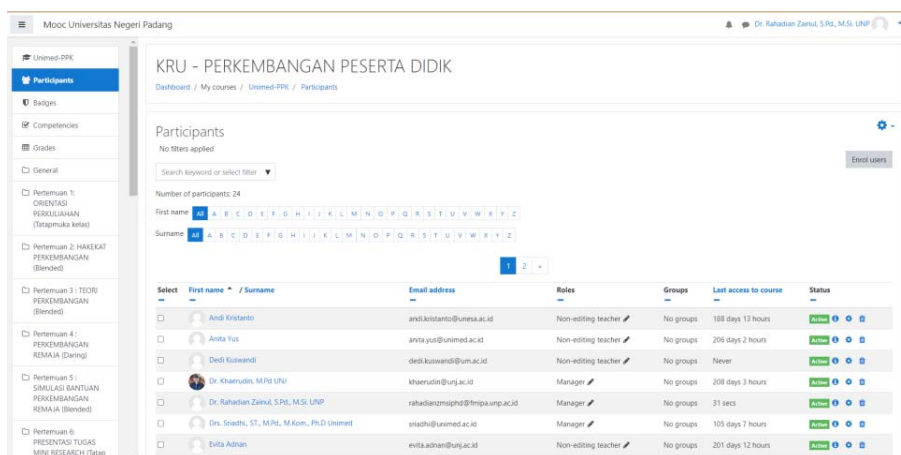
Mooc Universitas Negeri Padang

Dr. Rahadian Zainul, S.Pd., M.Si. UNP

Unimed-PPK
Participants
Badges
Competencies
Grades
General
Pertemuan 1: ORIENTASI PERKULIAHAN (Tatapmuka kelas)
Pertemuan 2: HAKEKAT PERKEMBANGAN (Blended)
Pertemuan 3 : TEORI PERKEMBANGAN (Blended)
Pertemuan 4 : PERKEMBANGAN REMAJA (Daring)
Pertemuan 5 : SIMULASI BANTUAN PERKEMBANGAN REMAJA (Blended)
Pertemuan 6: PRESENTASI TUGAS MINI RESEARCH (Tatap

KRU - PERKEMBANGAN PESERTA DIDIK

Dashboard / My courses / Unimed-PPK / Participants

Participants

No filters applied

Enrol users

Search keyword or select filter

Number of participants: 24

First name All A B C D E F G H I J K L M N O P Q R S T U V W X Y Z

Surname All A B C D E F G H I J K L M N O P Q R S T U V W X Y Z

1 2 »

| Select | First name / Surname | Email address | Roles | Groups | Last access to course | Status |
|---|---|---|---|---|---|---|
| | Andi Kristanto | andi.kristanto@unesa.ac.id | Non-editing teacher | No groups | 188 days 13 hours | Active |
| | Anita Yus | anita.yus@unimed.ac.id | Non-editing teacher | No groups | 206 days 2 hours | Active |
| | Dedi Kuswandi | dedi.kuswandi@um.ac.id | Non-editing teacher | No groups | Never | Active |
| | Dr. Khaerudin, M.Pd UNJ | khaerudin@unj.ac.id | Manager | No groups | 208 days 3 hours | Active |
| | Dr. Rahadian Zainul, S.Pd., M.Si. UNP | rahadianzmsiphd@fmipa.unp.ac.id | Manager | No groups | 31 secs | Active |
| | Drs. Sriadhi, ST., M.Pd., M.Kom., Ph.D Unimed | sriadhi@unimed.ac.id | Manager | No groups | 105 days 7 hours | Active |
| | Evita Adnan | evita.adnan@unj.ac.id | Non-editing teacher | No groups | 201 days 12 hours | Active |